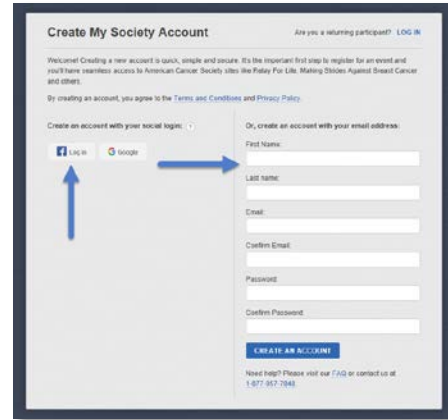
Create My Society Account

Are you a returning participant? LOG IN

Welcome! Creating a new account is quick, simple and secure. It's the important first step to register for an event and you'll have seamless access to American Cancer Society sites like Relay For Life, Making Strides Against Breast Cancer and others.

By creating an account, you agree to the Terms and Conditions and Privacy Policy.

Create an account with your social login:

Log In

Google

Or, create an account with your email address:

First Name:

Last Name:

Email:

Confirm Email:

Password:

Confirm Password:

CREATE AN ACCOUNT

Need help? Please visit our FAQ or contact us at 1-877-957-7848.